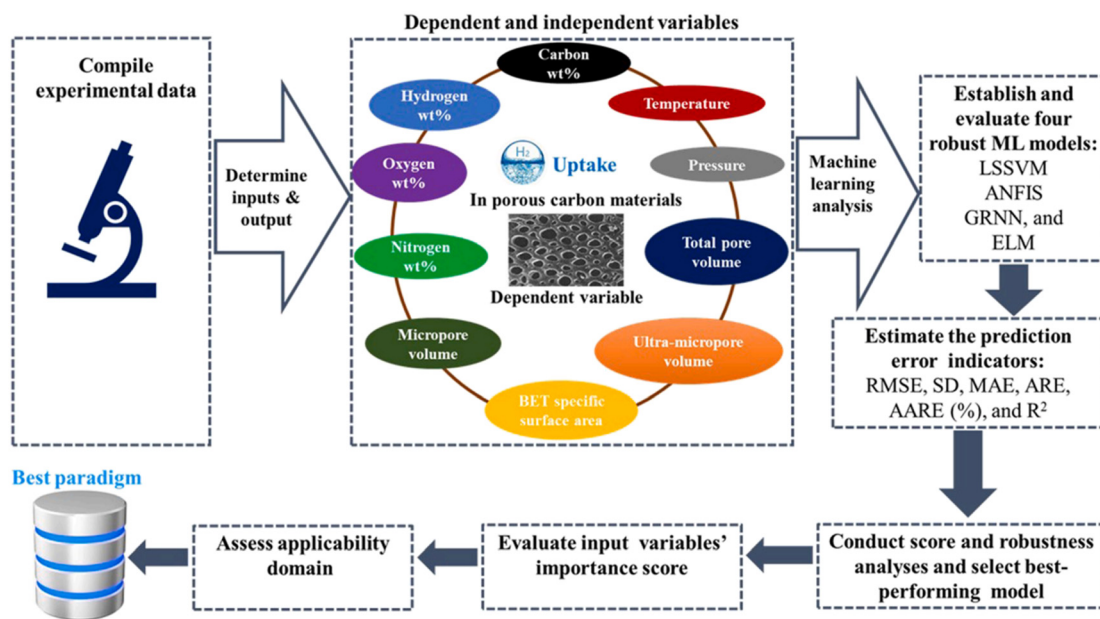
Compile experimental data

Determine inputs & output

Dependent and independent variables

Carbon wt%

Temperature

Pressure

Total pore volume

Ultra-micropore volume

BET specific surface area

Micropore volume

Nitrogen wt%

Oxygen wt%

Hydrogen wt%

$H_2$ Uptake

In porous carbon materials

Dependent variable

Machine learning analysis

Establish and evaluate four robust ML models: LSSVM ANFIS GRNN, and ELM

Estimate the prediction error indicators: RMSE, SD, MAE, ARE, AARE (%), and $R^2$

Conduct score and robustness analyses and select best-performing model

Evaluate input variables' importance score

Assess applicability domain

Best paradigm